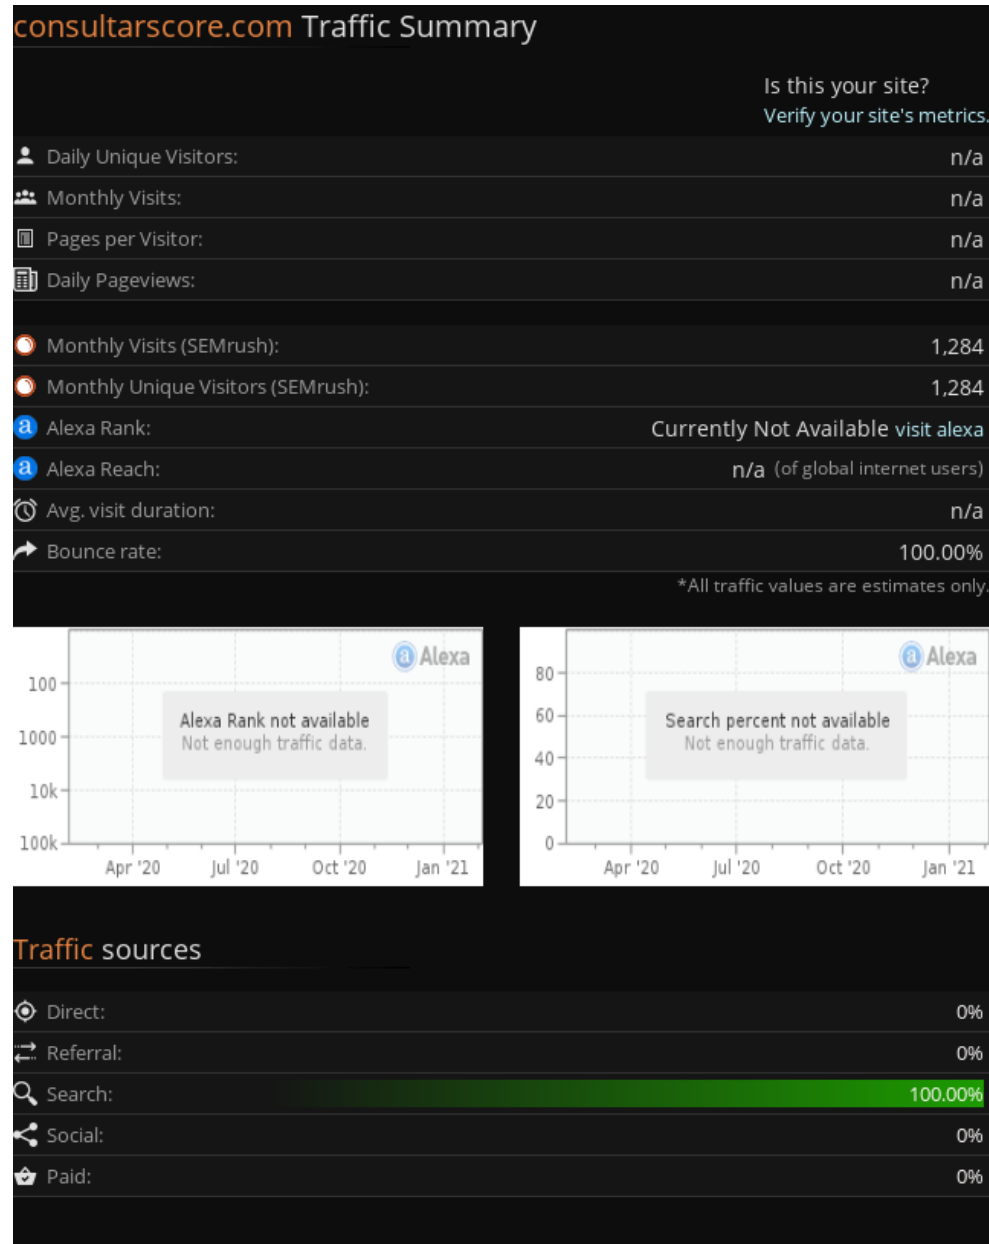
consultarscore.com Traffic Summary

Is this your site?
Verify your site's metrics.

Daily Unique Visitors: n/a
Monthly Visits: n/a
Pages per Visitor: n/a
Daily Pageviews: n/a

Monthly Visits (SEMrush): 1,284
Monthly Unique Visitors (SEMrush): 1,284
Alexa Rank: Currently Not Available visit alexa
Alexa Reach: n/a (of global internet users)
Avg. visit duration: n/a
Bounce rate: 100.00%

*All traffic values are estimates only.

Alexa
100
1000
10k
100k
Alexa Rank not available
Not enough traffic data.
Apr '20 Jul '20 Oct '20 Jan '21

Alexa
80
60
40
20
0
Search percent not available
Not enough traffic data.
Apr '20 Jul '20 Oct '20 Jan '21

Traffic sources

Direct: 0%
Referral: 0%
Search: 100.00%
Social: 0%
Paid: 0%